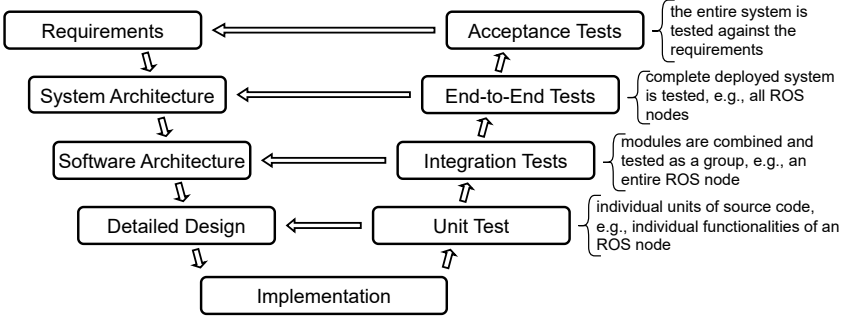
Requirements

System Architecture

Software Architecture

Detailed Design

Implementation

Unit Test

individual units of source code, e.g., individual functionalities of an ROS node

Integration Tests

modules are combined and tested as a group, e.g., an entire ROS node

End-to-End Tests

complete deployed system is tested, e.g., all ROS nodes

Acceptance Tests

the entire system is tested against the requirements